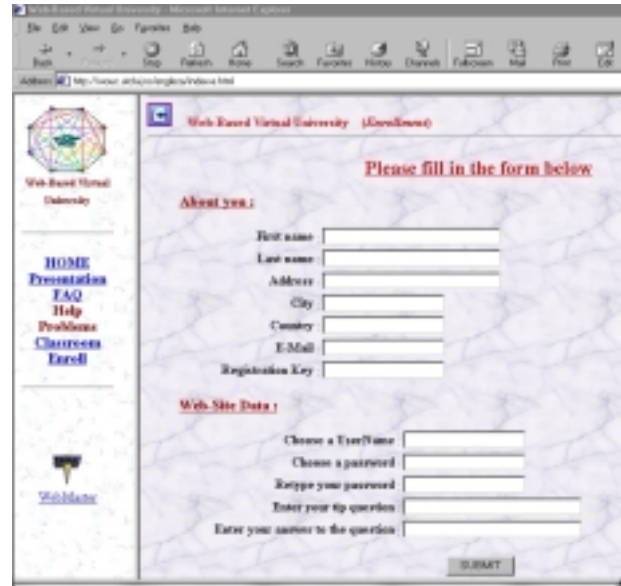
Web-Based Virtual University - Microsoft Internet Explorer
File Edit View Go Favorites Help
Back Forward Stop Refresh Home Search Favorites History Channels Fullscreen Mail Print Edit
Address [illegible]

Web-Based Virtual University

HOME
Presentation
FAQ
Help
Problems
Classroom
Enroll

WebMaster

Web Based Virtual University (Enrollment)

Please fill in the form below

About you :

First name
Last name
Address
City
Country
E-Mail
Registration Key

Web Site Data :

Choose a UserName
Choose a password
Retype your password
Enter your tip question
Enter your answer to the question

SUBMIT